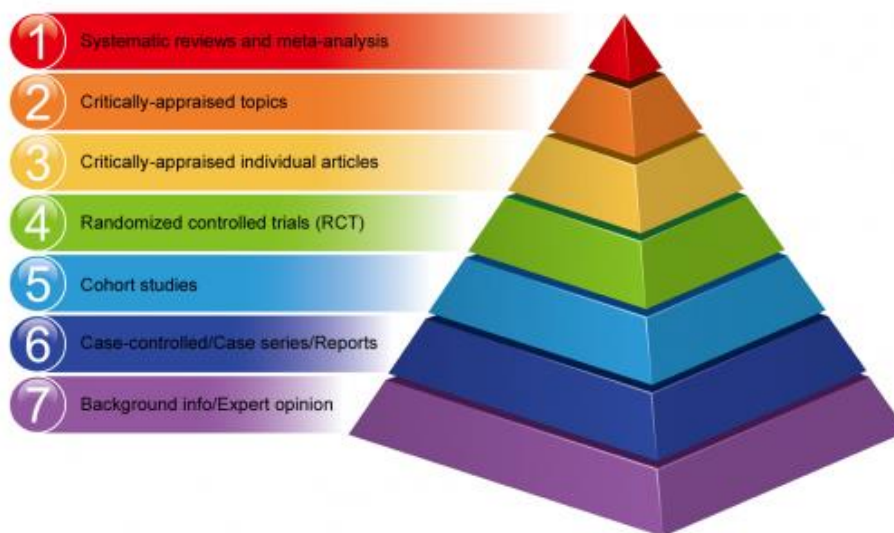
1 Systematic reviews and meta-analysis
2 Critically-appraised topics
3 Critically-appraised individual articles
4 Randomized controlled trials (RCT)
5 Cohort studies
6 Case-controlled/Case series/Reports
7 Background info/Expert opinion